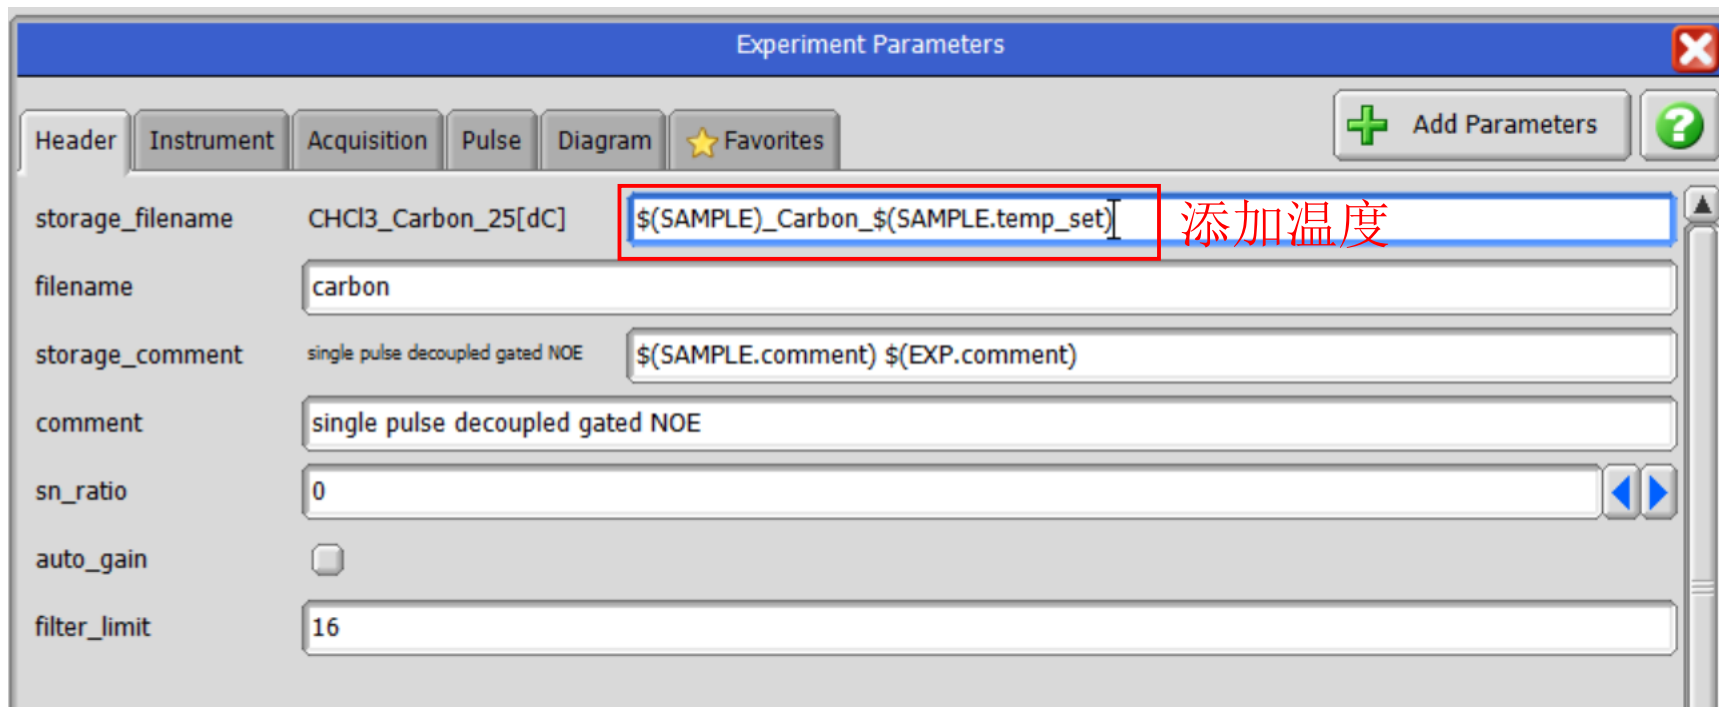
Experiment Parameters

Header | Instrument | Acquisition | Pulse | Diagram | Favorites

Add Parameters

storage_filename CHCl3_Carbon_25[dC] $(SAMPLE)_Carbon_$(SAMPLE.temp_set) 添加温度

filename carbon

storage_comment single pulse decoupled gated NOE $(SAMPLE.comment) $(EXP.comment)

comment single pulse decoupled gated NOE

sn_ratio 0

auto_gain

filter_limit 16